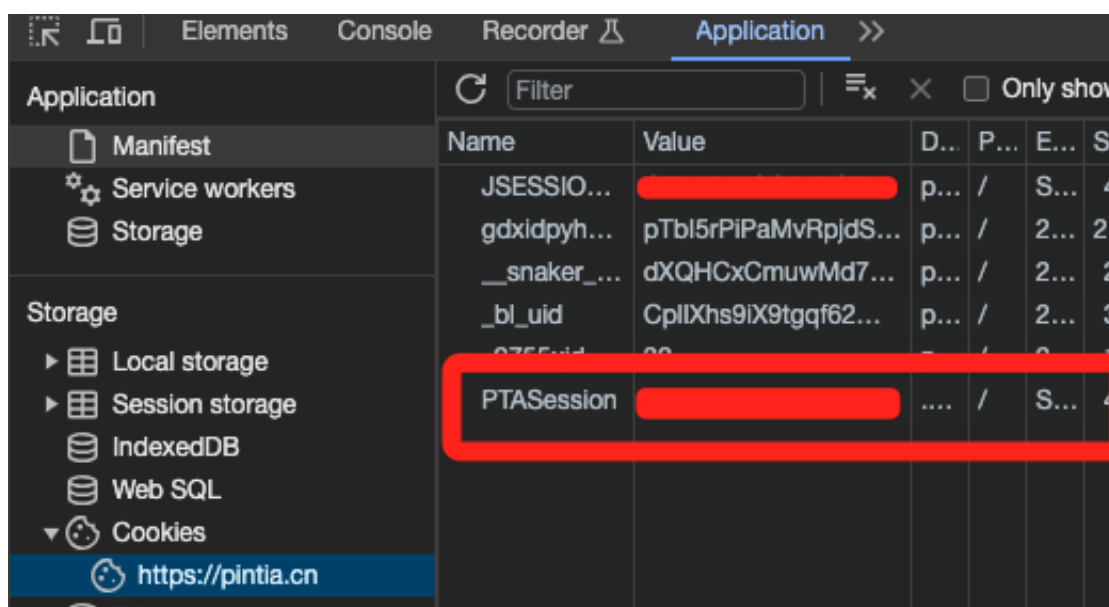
Elements Console Recorder Application >>

Application
Manifest
Service workers
Storage

Storage
Local storage
Session storage
IndexedDB
Web SQL
Cookies
https://pintia.cn

Filter Only show

| Name | Value | D... | P... | E... | S |
|---|---|---|---|---|---|
| JSESSIO... | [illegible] | p... | / | S... | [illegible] |
| gdxidpyh... | pTbl5rPiPaMvRpjdS... | p... | / | 2... | 2 |
| __snaker_... | dXQHCxCmuwMd7... | p... | / | 2... | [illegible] |
| _bl_uid | CpllXhs9iX9tgqf62... | p... | / | 2... | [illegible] |
| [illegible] | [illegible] | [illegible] | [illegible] | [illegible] | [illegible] |
| PTASession | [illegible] | .... | / | S... | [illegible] |